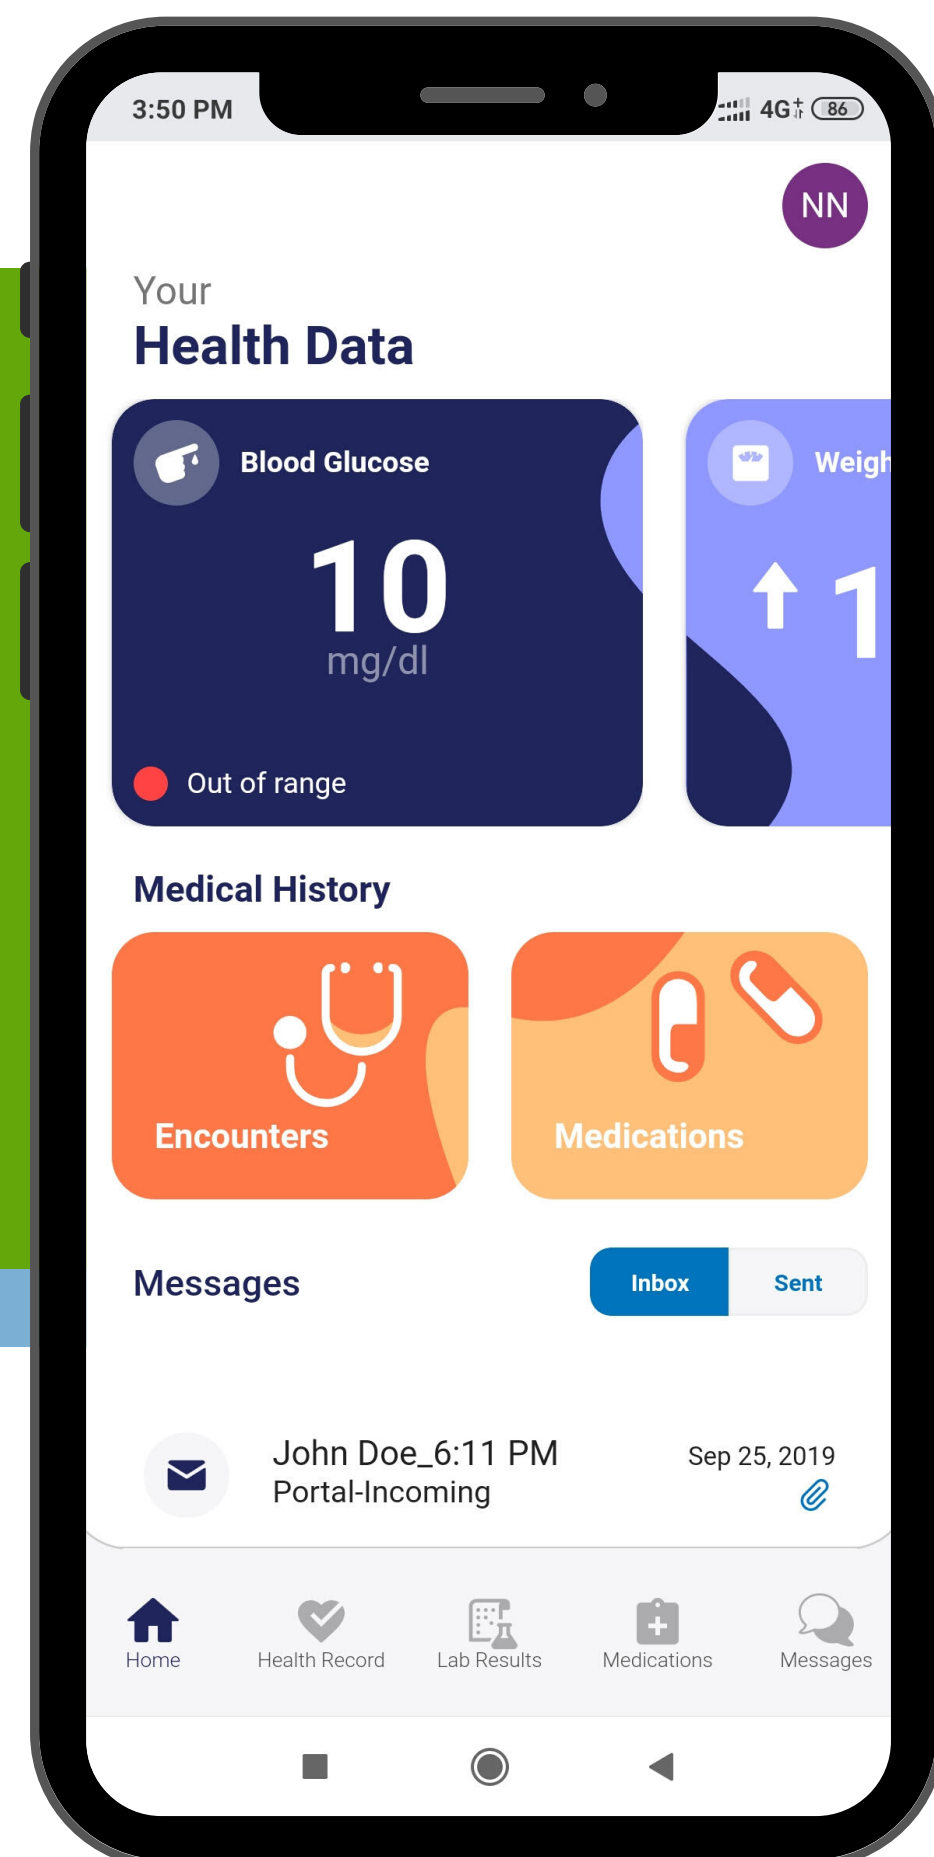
3:50 PM

4G 86

NN

Your
Health Data

Blood Glucose
10
mg/dl
Out of range

Weigh
1

Medical History

Encounters

Medications

Messages

Inbox Sent

John Doe_6:11 PM
Portal-Incoming
Sep 25, 2019

Home Health Record Lab Results Medications Messages